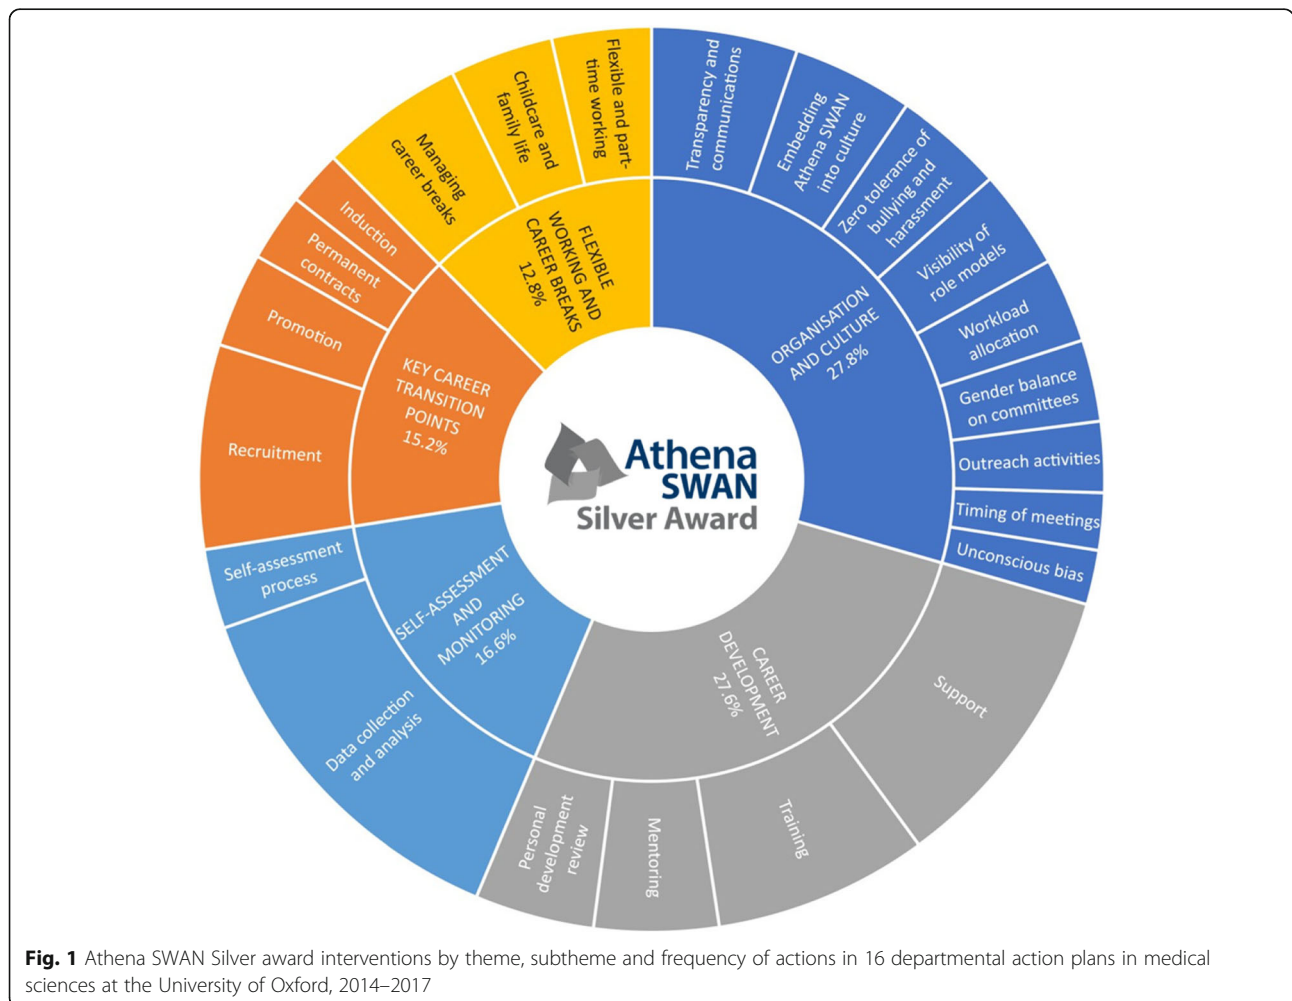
Flexible and part-time working

Childcare and family life

Managing career breaks

FLEXIBLE WORKING AND CAREER BREAKS 12.8%

Transparency and communications

Embedding Athena SWAN into culture

Zero tolerance of bullying and harassment

Visibility of role models

Workload allocation

Gender balance on committees

Outreach activities

Timing of meetings

Unconscious bias

ORGANISATION AND CULTURE 27.8%

Induction

Permanent contracts

Promotion

Recruitment

KEY CAREER TRANSITION POINTS 15.2%

Athena SWAN Silver Award

Self-assessment process

Data collection and analysis

SELF-ASSESSMENT AND MONITORING 16.6%

CAREER DEVELOPMENT 27.6%

Support

Training

Mentoring

Personal development review

**Fig. 1** Athena SWAN Silver award interventions by theme, subtheme and frequency of actions in 16 departmental action plans in medical sciences at the University of Oxford, 2014–2017